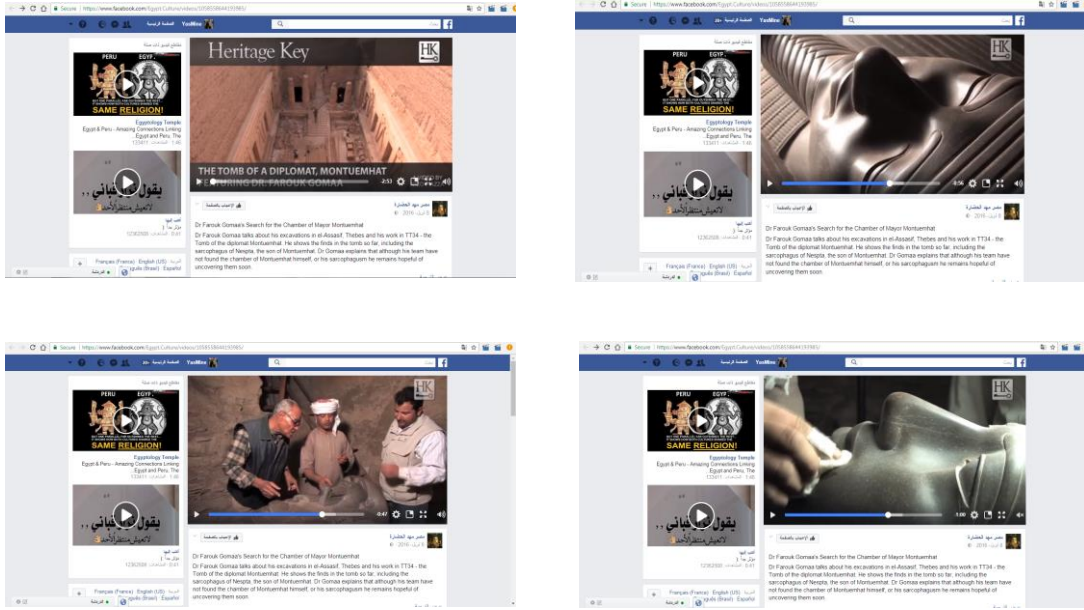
Secure | https://www.facebook.com/Egypt.Culture/videos/1058558644193985/

YasMine

Heritage Key

HK

PERU EGYPT

SAME RELIGION!

Egyptology Temple
Egypt & Peru - Amazing Connections Linking Egypt and Peru. The
1:46

THE TOMB OF A DIPLOMAT, MONTUEMHAT
FEATURING DR. FAROUK GOMAA

2:53

يقول ... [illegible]

0:41

Dr Farouk Gomaa's Search for the Chamber of Mayor Montuemhat

Dr Farouk Gomaa talks about his excavations in el-Assasif, Thebes and his work in TT34 - the Tomb of the diplomat Montuemhat. He shows the finds in the tomb so far, including the sarcophagus of Nespta, the son of Montuemhat. Dr Gomaa explains that although his team have not found the chamber of Montuemhat himself, or his sarcophagum he remains hopeful of uncovering them soon.

Français (France) English (US) Español Português (Brasil)

Secure | https://www.facebook.com/Egypt.Culture/videos/1058558644193985/

YasMine

HK

PERU EGYPT

SAME RELIGION!

Egyptology Temple
Egypt & Peru - Amazing Connections Linking Egypt and Peru. The

0:56

Dr Farouk Gomaa's Search for the Chamber of Mayor Montuemhat

Dr Farouk Gomaa talks about his excavations in el-Assasif, Thebes and his work in TT34 - the Tomb of the diplomat Montuemhat. He shows the finds in the tomb so far, including the sarcophagus of Nespta, the son of Montuemhat. Dr Gomaa explains that although his team have not found the chamber of Montuemhat himself, or his sarcophagum he remains hopeful of uncovering them soon.

Français (France) Português (Brasil) Español

Secure | https://www.facebook.com/Egypt.Culture/videos/1058558644193985/

YasMine

HK

PERU EGYPT

SAME RELIGION!

Egyptology Temple
Egypt & Peru - Amazing Connections Linking Egypt and Peru. The

0:47

Dr Farouk Gomaa's Search for the Chamber of Mayor Montuemhat

Dr Farouk Gomaa talks about his excavations in el-Assasif, Thebes and his work in TT34 - the Tomb of the diplomat Montuemhat. He shows the finds in the tomb so far, including the sarcophagus of Nespta, the son of Montuemhat. Dr Gomaa explains that although his team have not found the chamber of Montuemhat himself, or his sarcophagum he remains hopeful of uncovering them soon.

Français (France) English (US) Português (Brasil) Español

Secure | https://www.facebook.com/Egypt.Culture/videos/1058558644193985/

YasMine

HK

PERU EGYPT

SAME RELIGION!

Egyptology Temple
Egypt & Peru - Amazing Connections Linking Egypt and Peru. The

1:00

Dr Farouk Gomaa's Search for the Chamber of Mayor Montuemhat

Dr Farouk Gomaa talks about his excavations in el-Assasif, Thebes and his work in TT34 - the Tomb of the diplomat Montuemhat. He shows the finds in the tomb so far, including the sarcophagus of Nespta, the son of Montuemhat. Dr Gomaa explains that although his team have not found the chamber of Montuemhat himself, or his sarcophagum he remains hopeful of uncovering them soon.

Français (France) English (US) Português (Brasil) Español